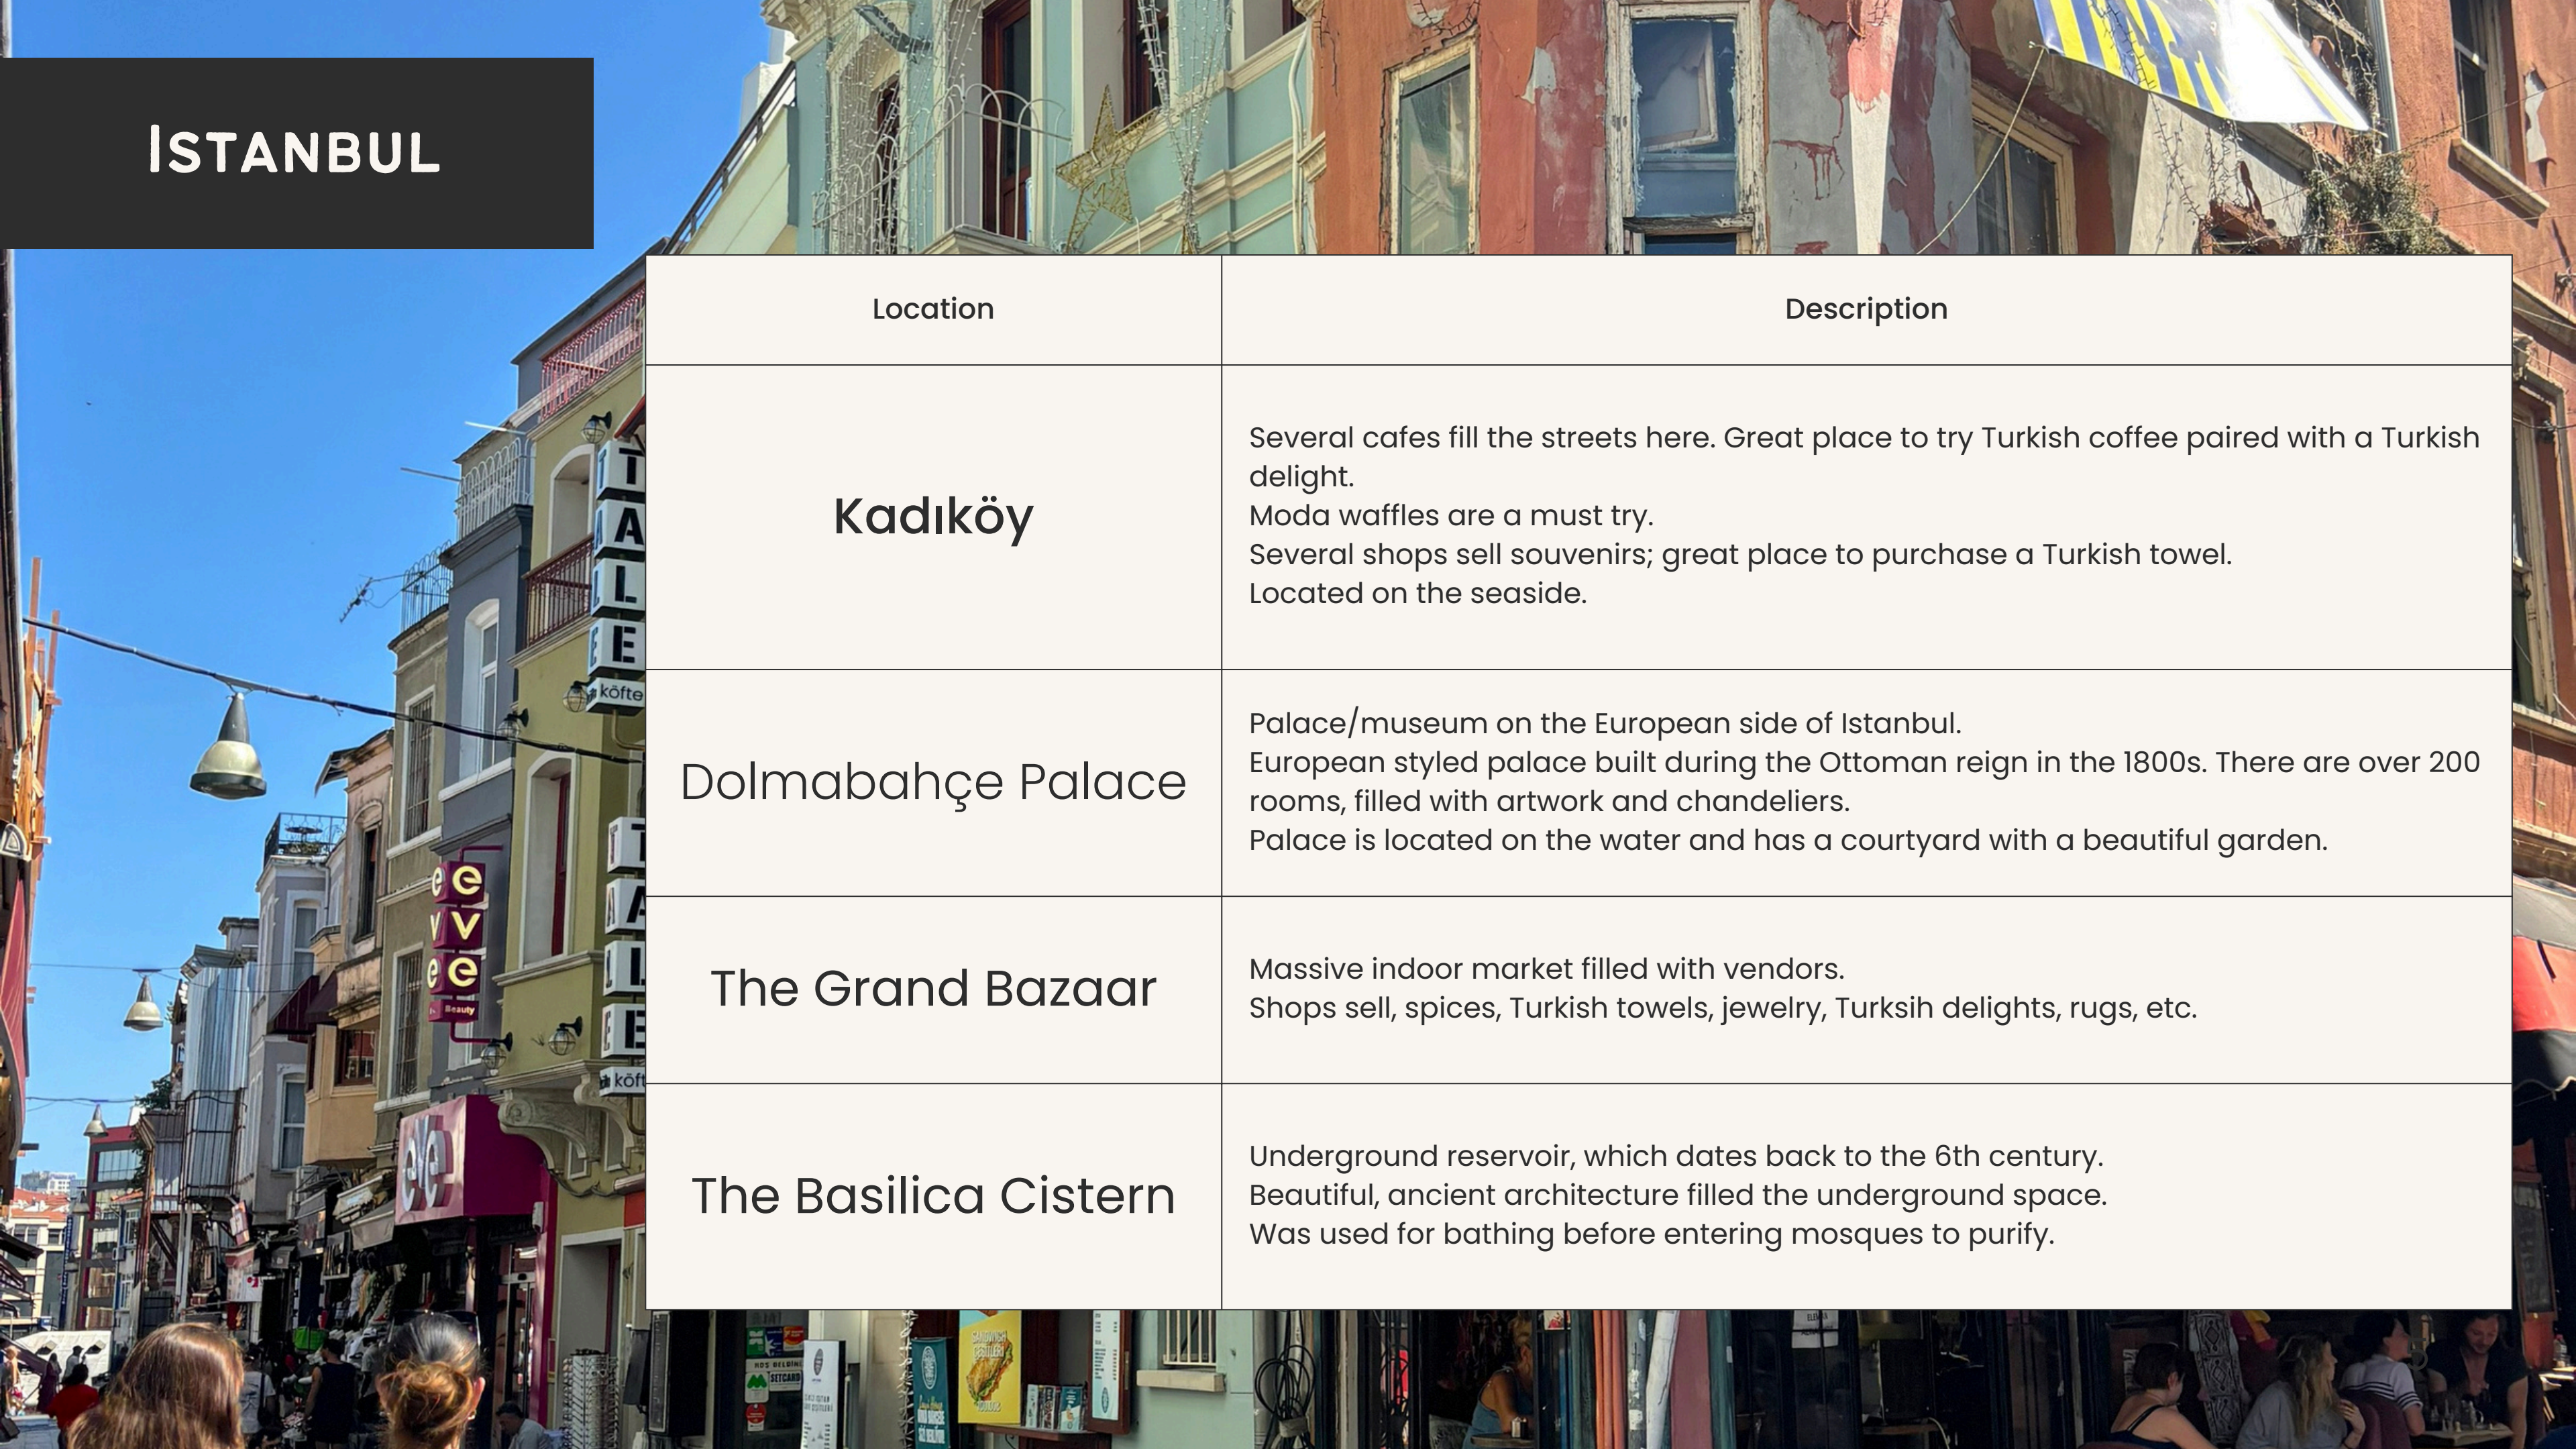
Istanbul

| Location | Description |
|---|---|
| Kadıköy | Several cafes fill the streets here. Great place to try Turkish coffee paired with a Turkish delight. Moda waffles are a must try. Several shops sell souvenirs; great place to purchase a Turkish towel. Located on the seaside. |
| Dolmabahçe Palace | Palace/museum on the European side of Istanbul. European styled palace built during the Ottoman reign in the 1800s. There are over 200 rooms, filled with artwork and chandeliers. Palace is located on the water and has a courtyard with a beautiful garden. |
| The Grand Bazaar | Massive indoor market filled with vendors. Shops sell, spices, Turkish towels, jewelry, Turksih delights, rugs, etc. |
| The Basilica Cistern | Underground reservoir, which dates back to the 6th century. Beautiful, ancient architecture filled the underground space. Was used for bathing before entering mosques to purify. |

TALE köfte
TALE köft
eve
Beauty
eve